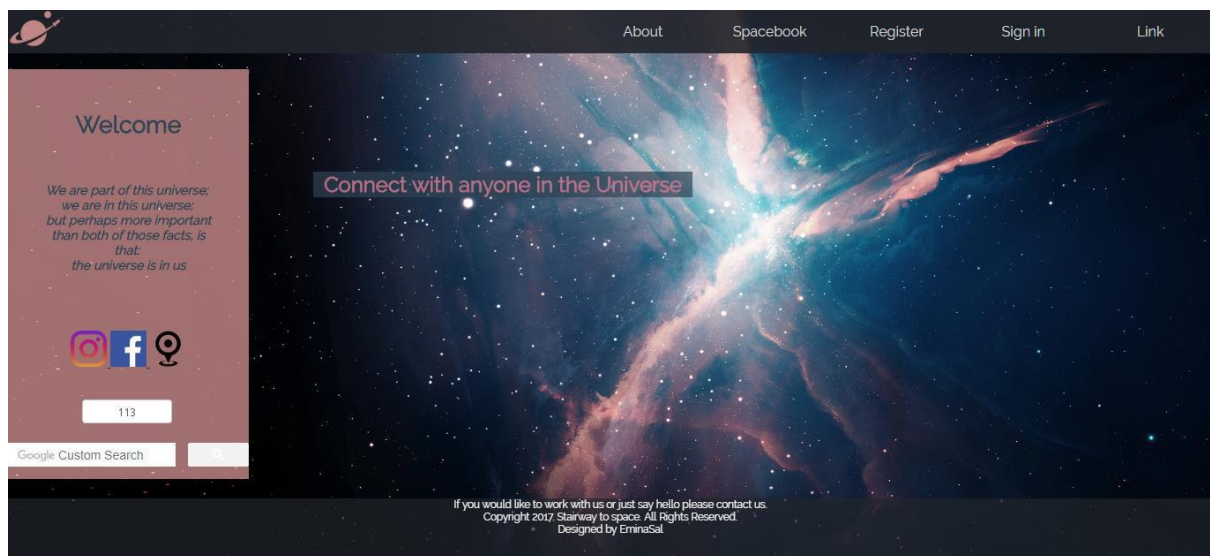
About Spacebook Register Sign in Link

Welcome

We are part of this universe; we are in this universe; but perhaps more important than both of those facts, is that: the universe is in us

113

Google Custom Search

Connect with anyone in the Universe

If you would like to work with us or just say hello please contact us.
Copyright 2017. Stairway to space. All Rights Reserved.
Designed by EminaSal